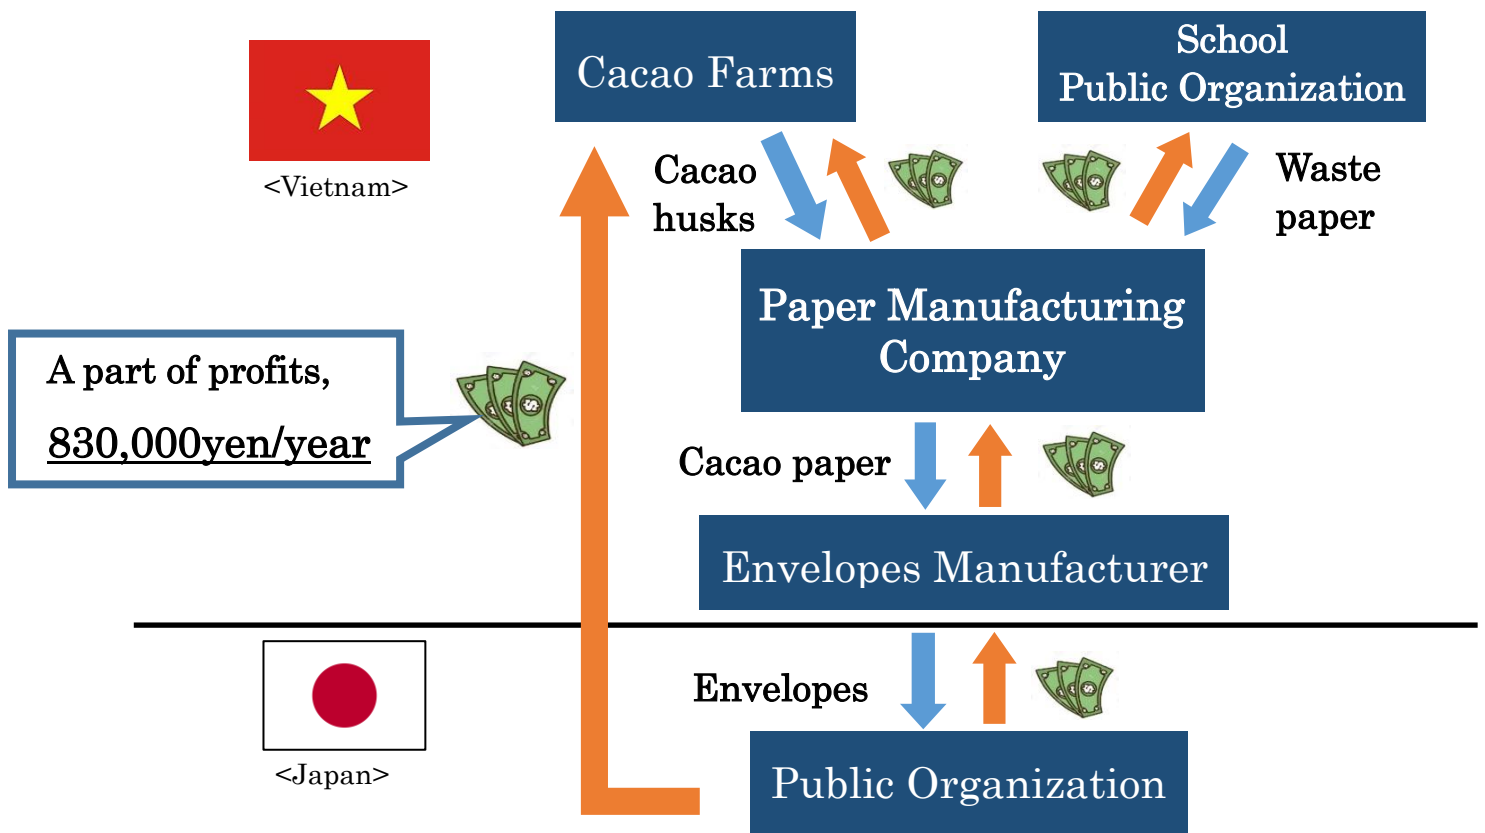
<Vietnam>

Cacao Farms

School
Public Organization

Cacao husks

Waste paper

A part of profits,
830,000yen/year

Paper Manufacturing Company

Cacao paper

Envelopes Manufacturer

<Japan>

Envelopes

Public Organization